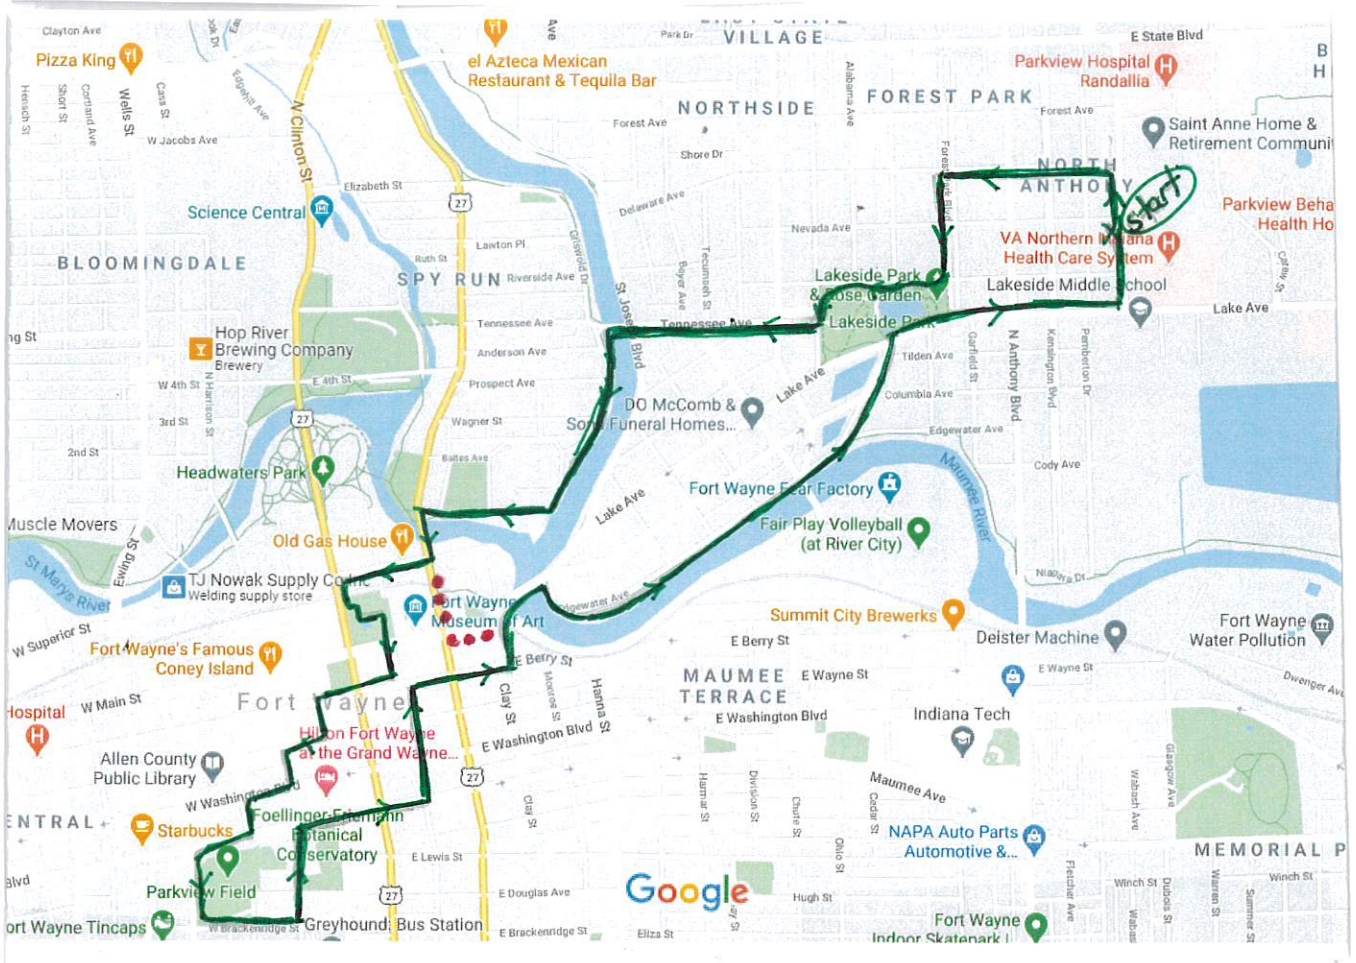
Clayton Ave
Pizza King
Wells St
W Jacobs Ave
N Clinton St
Elizabeth St
Science Central
BLOOMINGDALE
Hop River Brewing Company
Brewery
W 4th St
E 4th St
3rd St
2nd St
Headwaters Park
Muscle Movers
St Marys River
Ewing St
Old Gas House
TJ Nowak Supply Co
Welding supply store
W Superior St
Fort Wayne's Famous Coney Island
Fort Wayne Museum of Art
Hospital
W Main St
Fort Wayne
Hilton Fort Wayne at the Grand Wayne...
Allen County Public Library
W Washington
CENTRAL
Starbucks
Foellinger-Freimann Botanical Conservatory
Parkview Field
Fort Wayne Tincaps
W Brackenridge St
Greyhound: Bus Station
E Lewis St
E Douglas Ave
E Brackenridge St
el Azteca Mexican Restaurant & Tequila Bar
Park Dr
VILLAGE
NORTHSIDE
Forest Ave
Shore Dr
Delaware Ave
Lawton Pl
Ruth St
SPY RUN
Riverside Ave
Tennessee Ave
Anderson Ave
Prospect Ave
Wagner St
Baltes Ave
St Joseph Blvd
Tennessee Ave
DO McComb & Sons Funeral Homes...
Lake Ave
Lake Ave
Fort Wayne Fear Factory
Fair Play Volleyball (at River City)
Edgewater Ave
E Berry St
Clay St
Hanna St
E Washington Blvd
Nevada Ave
Alabama Ave
FOREST PARK
E State Blvd
Parkview Hospital Randallia
Forest Ave
Saint Anne Home & Retirement Communi
NORTH ANTHONY
Start
Parkview Beha Health Ho
VA Northern Indiana Health Care System
Lakeside Park & Rose Garden
Lakeside Middle School
Lakeside Park
Lake Ave
Tilden Ave
Columbia Ave
Edgewater Ave
N Anthony Blvd
Cody Ave
Maumee River
Niagara Dr
Summit City Brewerks
E Berry St
Deister Machine
Fort Wayne Water Pollution
MAUMEE TERRACE
E Wayne St
E Wayne St
E Washington Blvd
Indiana Tech
Maumee Ave
NAPA Auto Parts Automotive &...
MEMORIAL P
Winch St
Hugh St
Google
Eliza St
Fort Wayne Indoor Skatepark